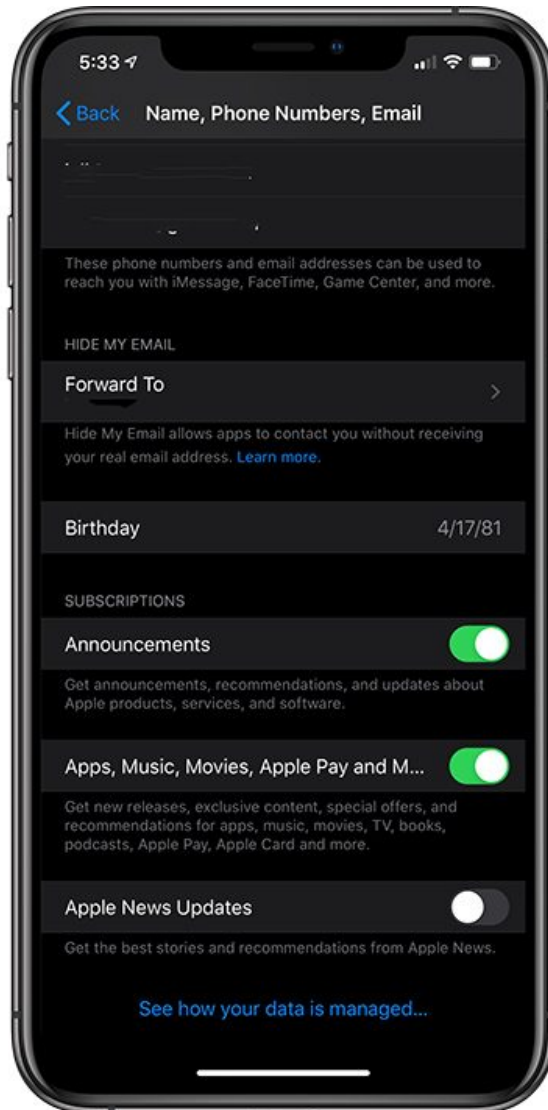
5:33

Back Name, Phone Numbers, Email

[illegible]

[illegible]

These phone numbers and email addresses can be used to reach you with iMessage, FaceTime, Game Center, and more.

HIDE MY EMAIL

Forward To

Hide My Email allows apps to contact you without receiving your real email address. Learn more.

Birthday 4/17/81

SUBSCRIPTIONS

Announcements

Get announcements, recommendations, and updates about Apple products, services, and software.

Apps, Music, Movies, Apple Pay and M...

Get new releases, exclusive content, special offers, and recommendations for apps, music, movies, TV, books, podcasts, Apple Pay, Apple Card and more.

Apple News Updates

Get the best stories and recommendations from Apple News.

See how your data is managed...